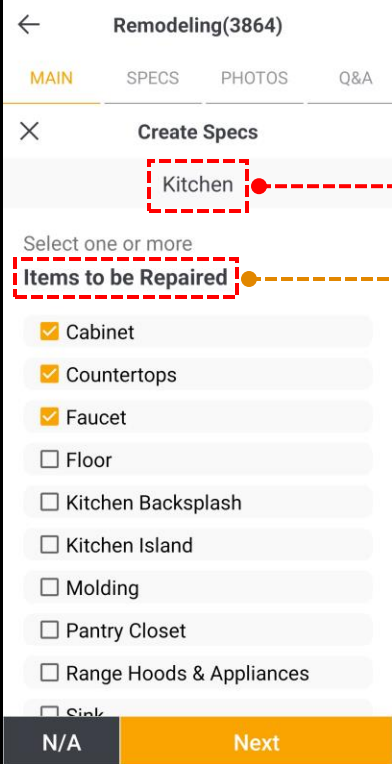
Remodeling(3864)

MAIN SPECS PHOTOS Q&A

Create Specs

Kitchen

Select one or more

Items to be Repaired

Cabinet
Countertops
Faucet
Floor
Kitchen Backsplash
Kitchen Island
Molding
Pantry Closet
Range Hoods & Appliances
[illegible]

N/A Next